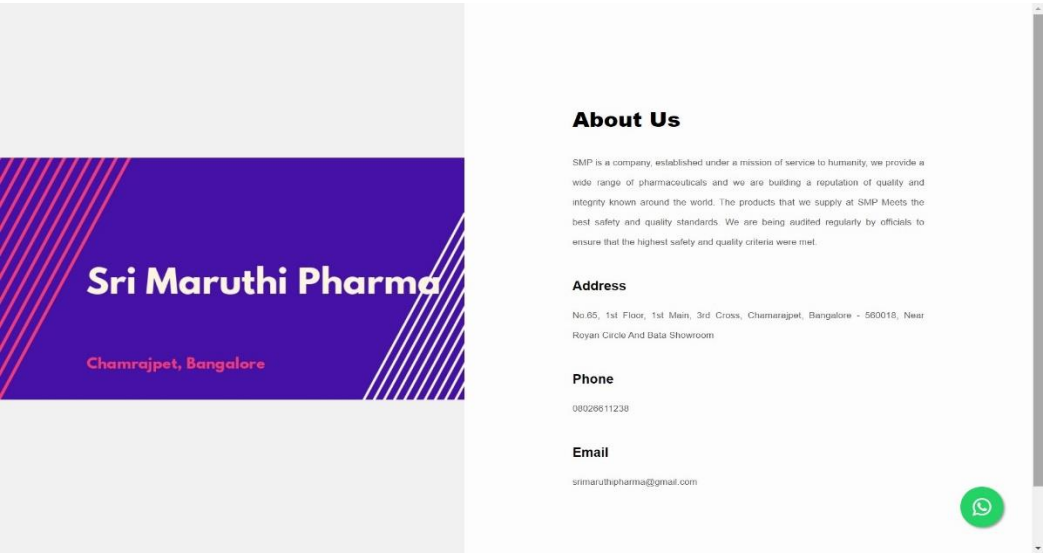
Sri Maruthi Pharma

Chamrajpet, Bangalore

About Us

SMP is a company, established under a mission of service to humanity, we provide a wide range of pharmaceuticals and we are building a reputation of quality and integrity known around the world. The products that we supply at SMP Meets the best safety and quality standards. We are being audited regularly by officials to ensure that the highest safety and quality criteria were met.

Address

No.65, 1st Floor, 1st Main, 3rd Cross, Chamarajpet, Bangalore - 560018, Near Royan Circle And Bata Showroom

Phone

08028611238

Email

srimaruthipharma@gmail.com